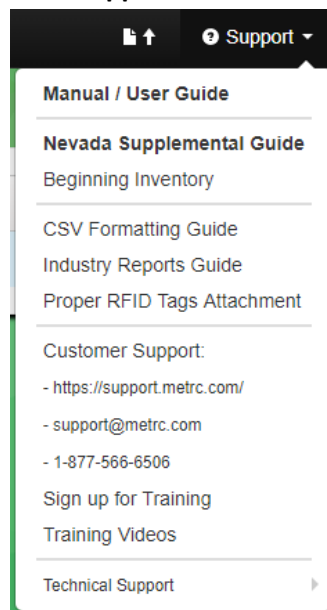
Support

Manual / User Guide

Nevada Supplemental Guide
Beginning Inventory

CSV Formatting Guide
Industry Reports Guide
Proper RFID Tags Attachment

Customer Support:
- https://support.metrc.com/
- support@metrc.com
- 1-877-566-6506
Sign up for Training
Training Videos

Technical Support